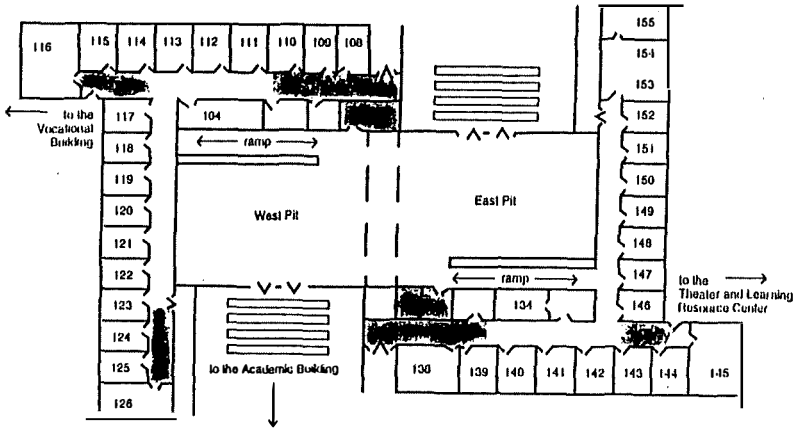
116
115
114
113
112
111
110
109
108

to the Vocational Building

117
104
ramp
118
119
120
121
122
123
124
125
126

West Pit

to the Academic Building

155
154
153
152
151
150
149
148
147
146

East Pit

ramp
134

to the Theater and Learning Resource Center

138
139
140
141
142
143
144
145